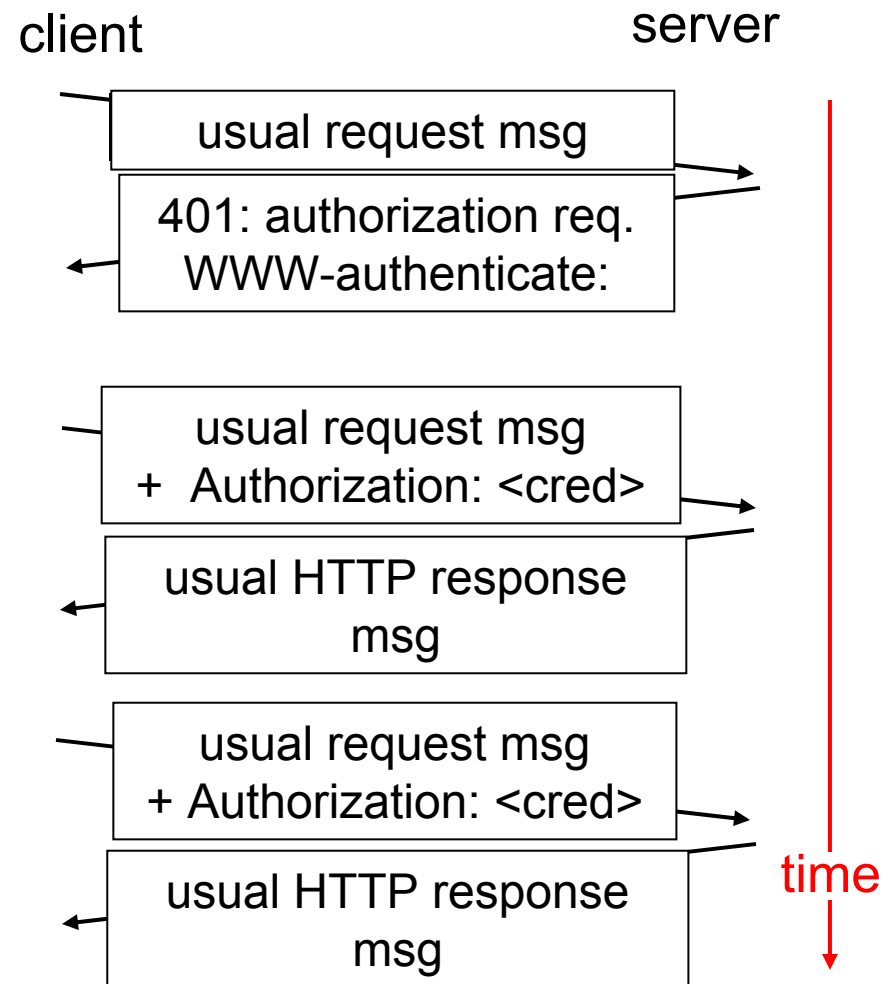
client

server

usual request msg

401: authorization req.
WWW-authenticate:

usual request msg
+ Authorization: <cred>

usual HTTP response msg

usual request msg
+ Authorization: <cred>

usual HTTP response msg

time